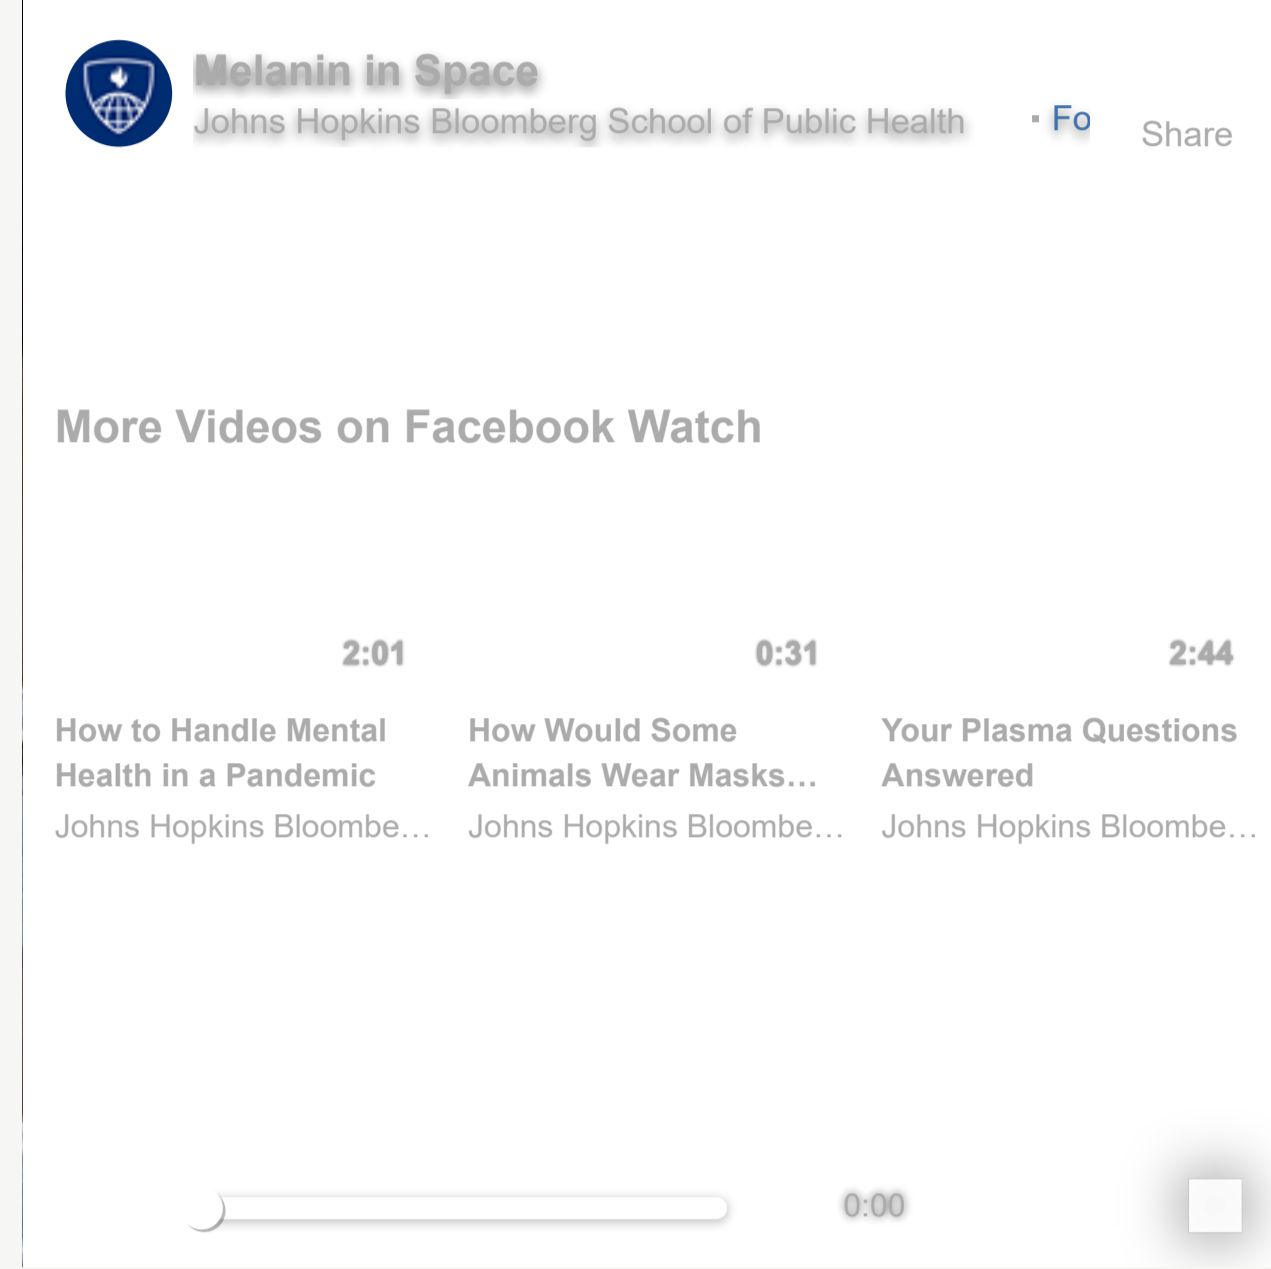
Melanin in Space

Johns Hopkins Bloomberg School of Public Health · Fo

Share

More Videos on Facebook Watch

2:01

How to Handle Mental Health in a Pandemic

Johns Hopkins Bloombe…

0:31

How Would Some Animals Wear Masks…

Johns Hopkins Bloombe…

2:44

Your Plasma Questions Answered

Johns Hopkins Bloombe…

0:00